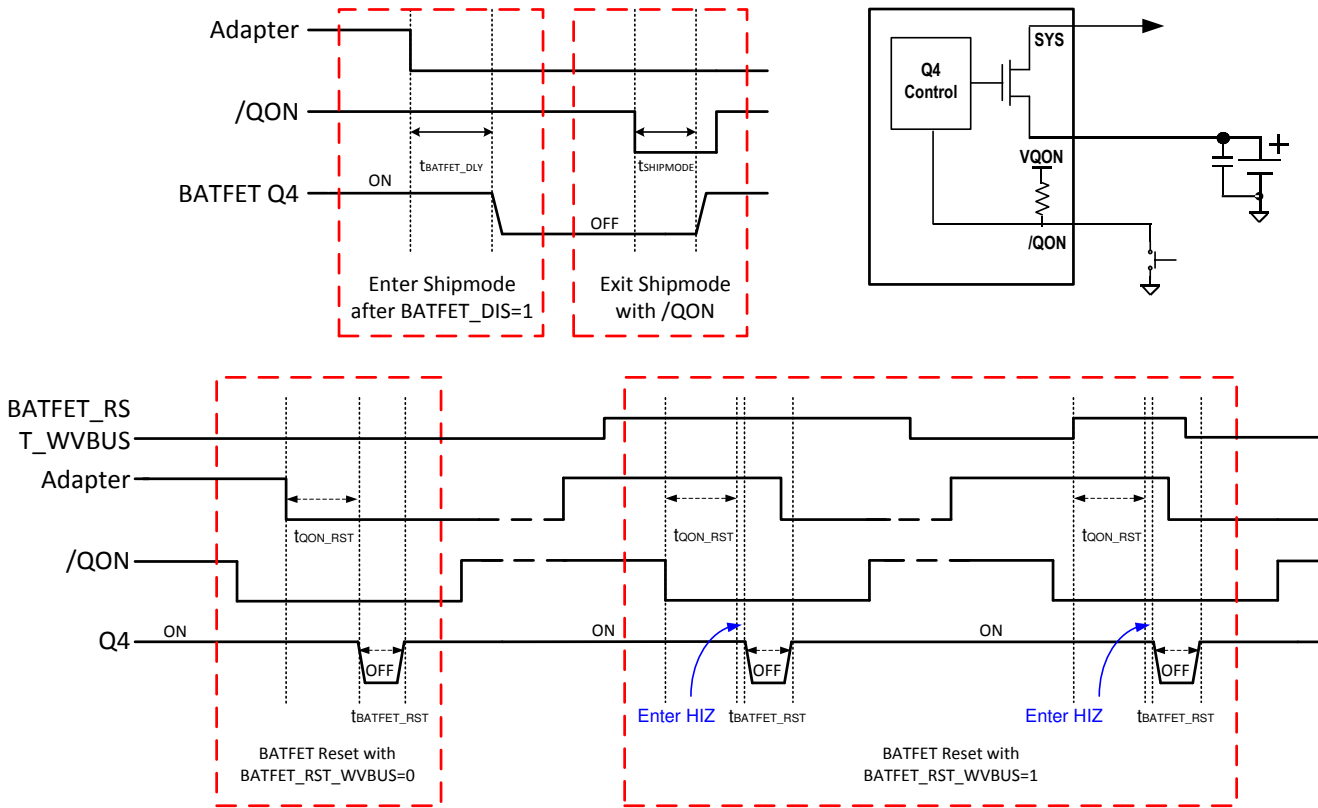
Adapter

/QON

BATFET Q4

ON

$t_{BATFET\_DLY}$

OFF

$t_{SHIPMODE}$

Enter Shipmode after BATFET_DIS=1

Exit Shipmode with /QON

Q4 Control

SYS

VQON

/QON

BATFET_RST_WVBUS

Adapter

/QON

Q4

ON

$t_{QON\_RST}$

OFF

$t_{BATFET\_RST}$

BATFET Reset with BATFET_RST_WVBUS=0

ON

$t_{QON\_RST}$

OFF

Enter HIZ

$t_{BATFET\_RST}$

ON

$t_{QON\_RST}$

OFF

Enter HIZ

$t_{BATFET\_RST}$

BATFET Reset with BATFET_RST_WVBUS=1